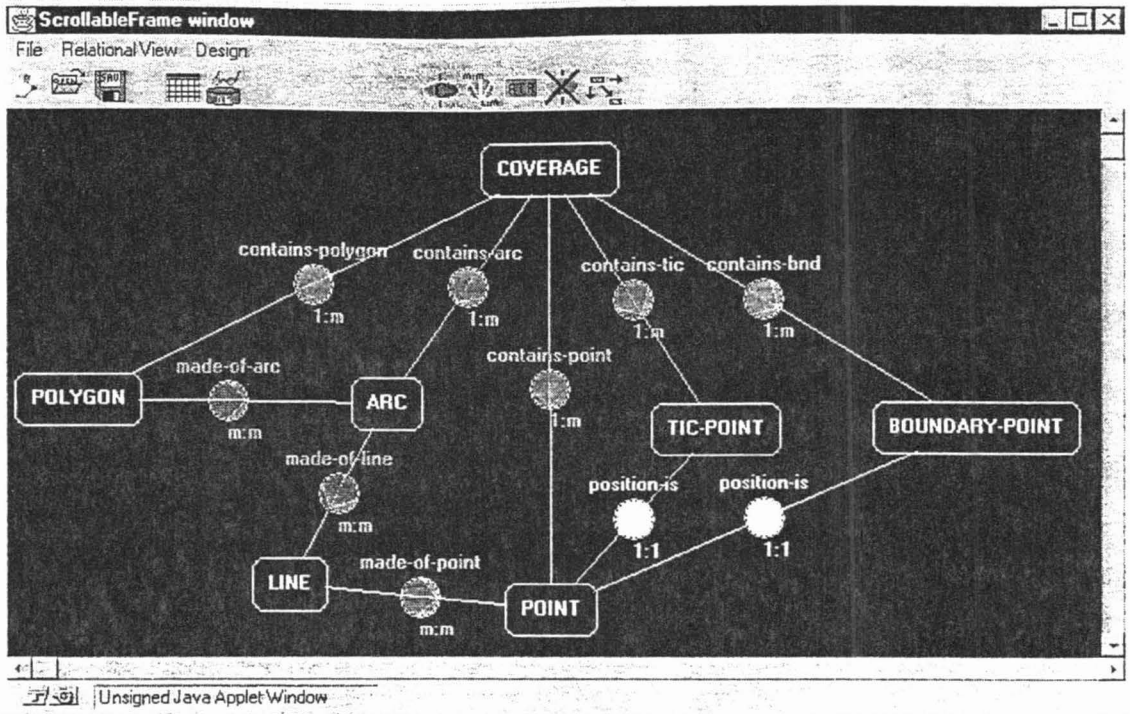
ScrollableFrame window

File Relational View Design

COVERAGE

contains-polygon
1:m

contains-arc
1:m

contains-tic
1:m

contains-bnd
1:m

contains-point
1:m

POLYGON

made-of-arc
m:m

ARC

TIC-POINT

BOUNDARY-POINT

made-of-line
m:m

position-is
1:1

position-is
1:1

LINE

made-of-point
m:m

POINT

Unsigned Java Applet Window